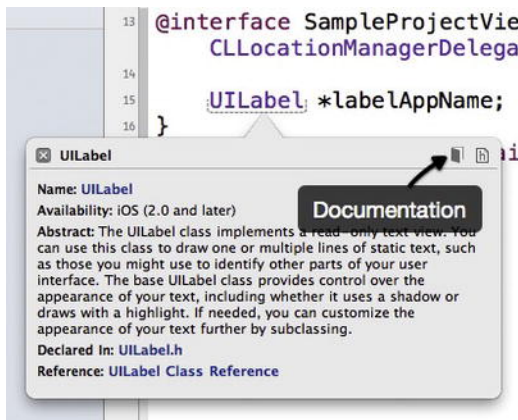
13 @interface SampleProjectVie
CLLocationManagerDelega

14

15 UILabel *labelAppName;

16 }

UILabel

Documentation

Name: UILabel

Availability: iOS (2.0 and later)

Abstract: The UILabel class implements a read-only text view. You can use this class to draw one or multiple lines of static text, such as those you might use to identify other parts of your user interface. The base UILabel class provides control over the appearance of your text, including whether it uses a shadow or draws with a highlight. If needed, you can customize the appearance of your text further by subclassing.

Declared In: UILabel.h

Reference: UILabel Class Reference